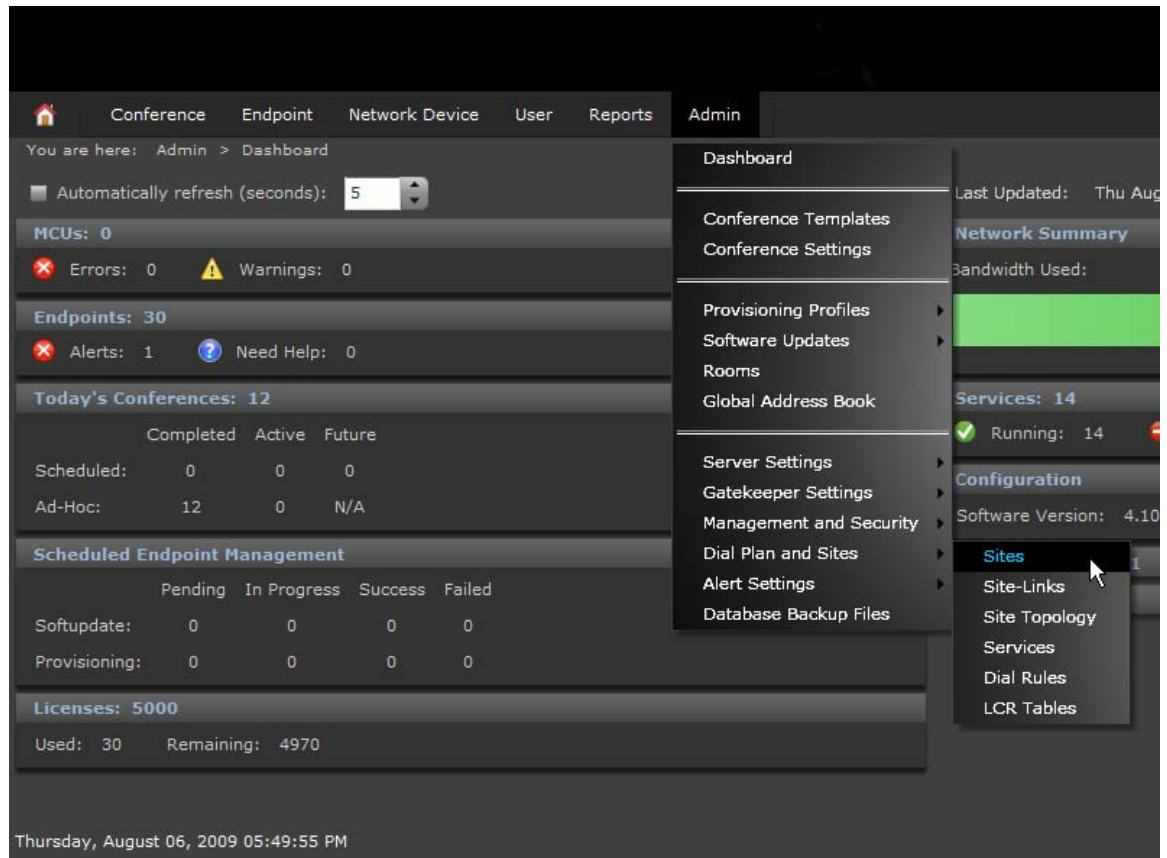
Conference Endpoint Network Device User Reports Admin

You are here: Admin > Dashboard

Automatically refresh (seconds): 5

MCUs: 0

Errors: 0 Warnings: 0

Endpoints: 30

Alerts: 1 Need Help: 0

Today's Conferences: 12

| | Completed | Active | Future |
|---|---|---|---|
| Scheduled: | 0 | 0 | 0 |
| Ad-Hoc: | 12 | 0 | N/A |

Scheduled Endpoint Management

| | Pending | In Progress | Success | Failed |
|---|---|---|---|---|
| Softupdate: | 0 | 0 | 0 | 0 |
| Provisioning: | 0 | 0 | 0 | 0 |

Licenses: 5000

Used: 30 Remaining: 4970

Thursday, August 06, 2009 05:49:55 PM

Dashboard

Conference Templates
Conference Settings

Provisioning Profiles
Software Updates
Rooms
Global Address Book

Server Settings
Gatekeeper Settings
Management and Security
Dial Plan and Sites
Alert Settings
Database Backup Files

Sites
Site-Links
Site Topology
Services
Dial Rules
LCR Tables

Last Updated: Thu Aug

Network Summary

Bandwidth Used:

Services: 14

Running: 14

Configuration

Software Version: 4.10